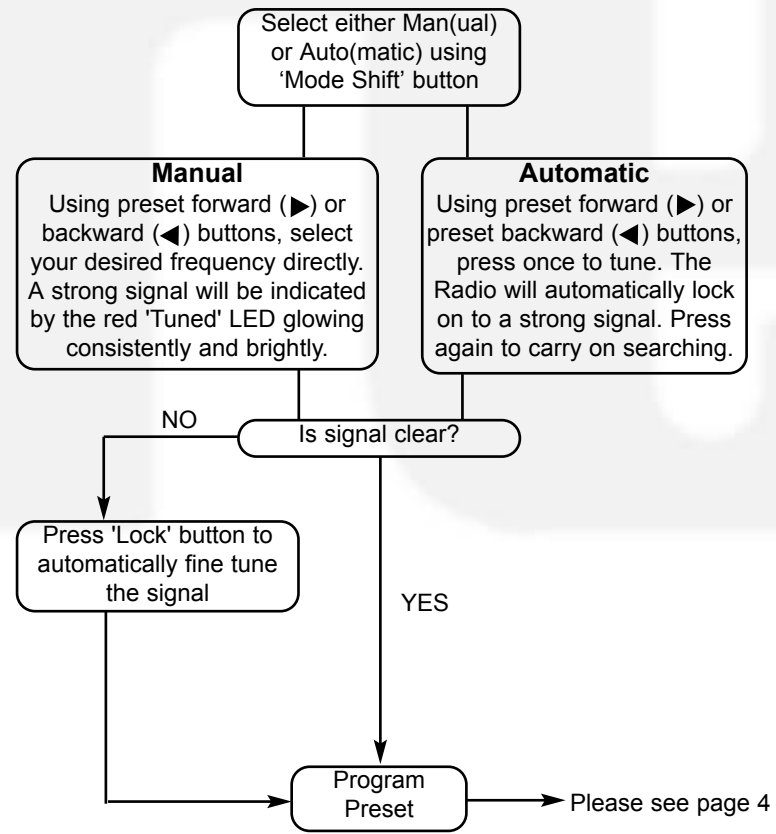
Select either Man(ual) or Auto(matic) using 'Mode Shift' button

**Manual**
Using preset forward (▶) or backward (◀) buttons, select your desired frequency directly. A strong signal will be indicated by the red 'Tuned' LED glowing consistently and brightly.

**Automatic**
Using preset forward (▶) or preset backward (◀) buttons, press once to tune. The Radio will automatically lock on to a strong signal. Press again to carry on searching.

NO

Is signal clear?

Press 'Lock' button to automatically fine tune the signal

YES

Program Preset

Please see page 4